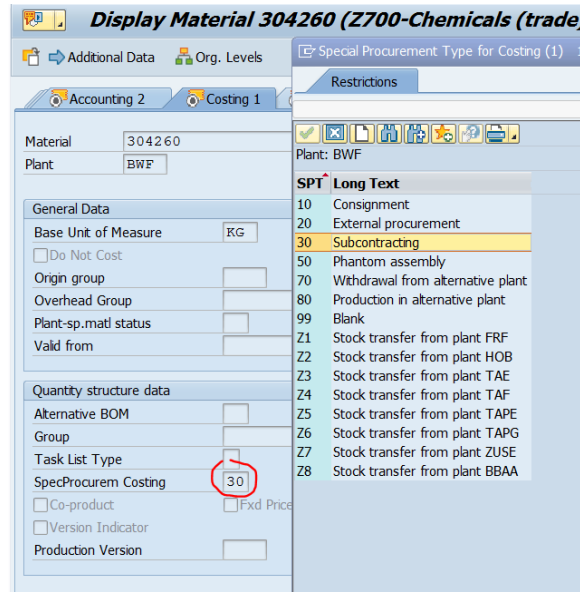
Display Material 304260 (Z700-Chemicals (trade

Additional Data Org. Levels

Accounting 2 Costing 1

Material 304260
Plant BWF

General Data
Base Unit of Measure KG
Do Not Cost
Origin group
Overhead Group
Plant-sp.matl status
Valid from

Quantity structure data
Alternative BOM
Group
Task List Type
SpecProcurem Costing 30
Co-product
Fxd Price
Version Indicator
Production Version

Special Procurement Type for Costing (1)

Restrictions

Plant: BWF

| SPT | Long Text |
|---|---|
| 10 | Consignment |
| 20 | External procurement |
| 30 | Subcontracting |
| 50 | Phantom assembly |
| 70 | Withdrawal from alternative plant |
| 80 | Production in alternative plant |
| 99 | Blank |
| Z1 | Stock transfer from plant FRF |
| Z2 | Stock transfer from plant HOB |
| Z3 | Stock transfer from plant TAE |
| Z4 | Stock transfer from plant TAF |
| Z5 | Stock transfer from plant TAPE |
| Z6 | Stock transfer from plant TAPG |
| Z7 | Stock transfer from plant ZUSE |
| Z8 | Stock transfer from plant BBAA |